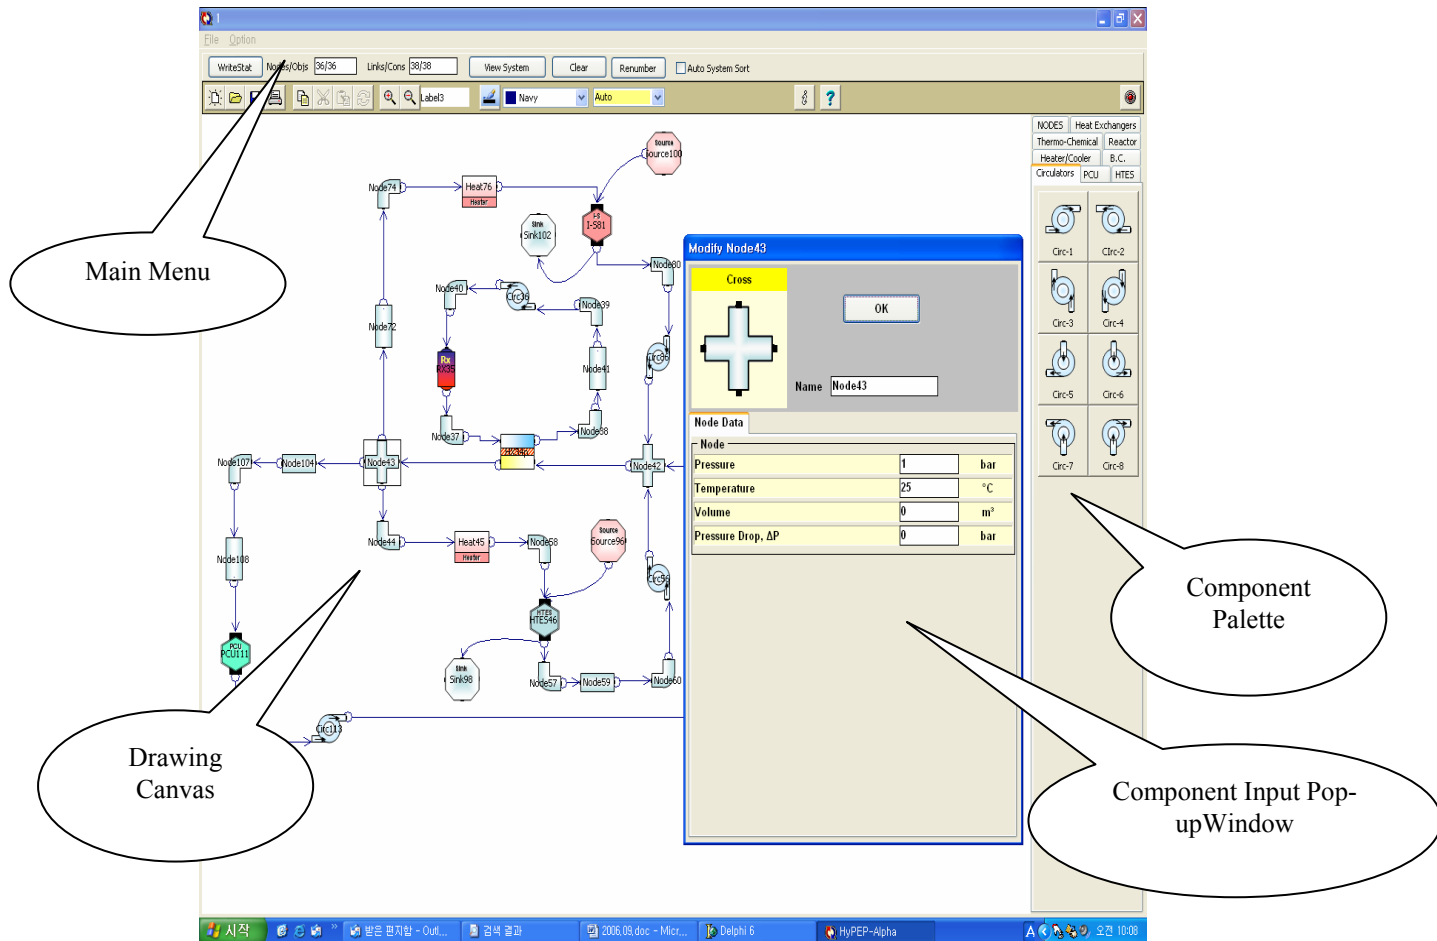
File Option

WriteStat Nodes/Objs 36/36 Links/Cons 38/38 View System Clear Renumber Auto System Sort

Label3 Navy Auto

NODES Heat Exchangers
Thermo-Chemical Reactor
Heater/Cooler B.C.
Circulators PCU HTES

Circ-1 Circ-2
Circ-3 Circ-4
Circ-5 Circ-6
Circ-7 Circ-8

Main Menu

Component Palette

Drawing Canvas

Component Input Pop-upWindow

Source Source100
Node74 Heat76 Heater
Sink Sink102
I-S I-S81
Node80
Node40 Circ36 Node39
Node72
Rx RX35
Circ38
Node41
Node37 Node38
Node107 Node104 Node43 Node42
Node44 Heat45 Heater Node58 Source Source96
Node108
Circ56
HTES HTES46
PCU PCU111
Sink Sink98
Node57 Node59 Node60
Circ113

Modify Node43
Cross
OK
Name Node43
Node Data
Node
| Pressure | 1 | bar |
|---|---|---|
| Temperature | 25 | °C |
| Volume | 0 | m³ |
| Pressure Drop, ΔP | 0 | bar |

시작 받은 편지함 - Outl... 검색 결과 2006.09.doc - Micr... Delphi 6 HyPEP-Alpha 오전 10:08